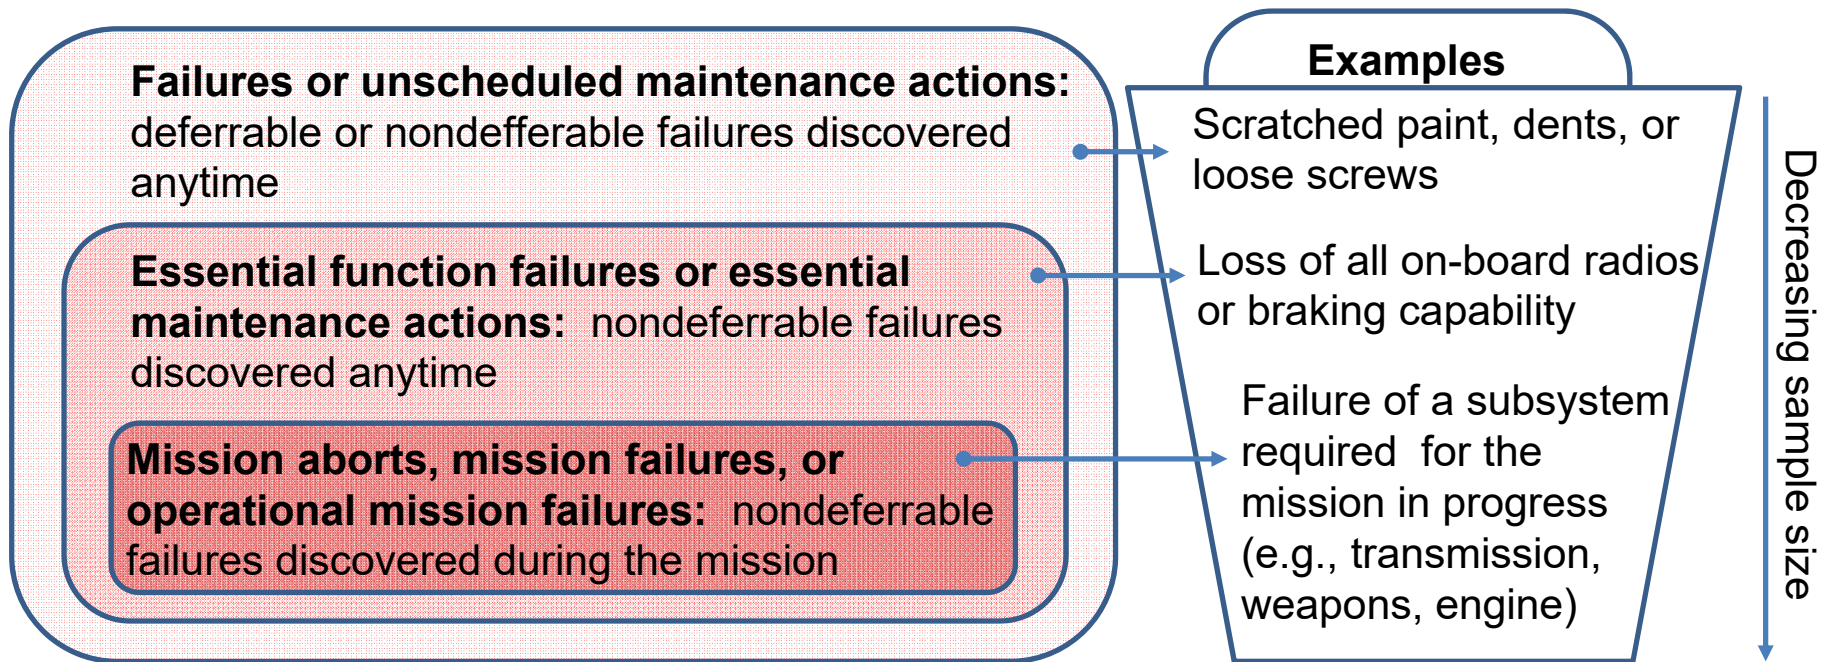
Failures or unscheduled maintenance actions: deferrable or nondefferable failures discovered anytime

Essential function failures or essential maintenance actions: nondeferrable failures discovered anytime

Mission aborts, mission failures, or operational mission failures: nondeferrable failures discovered during the mission

Examples

Scratched paint, dents, or loose screws

Loss of all on-board radios or braking capability

Failure of a subsystem required for the mission in progress (e.g., transmission, weapons, engine)

Decreasing sample size